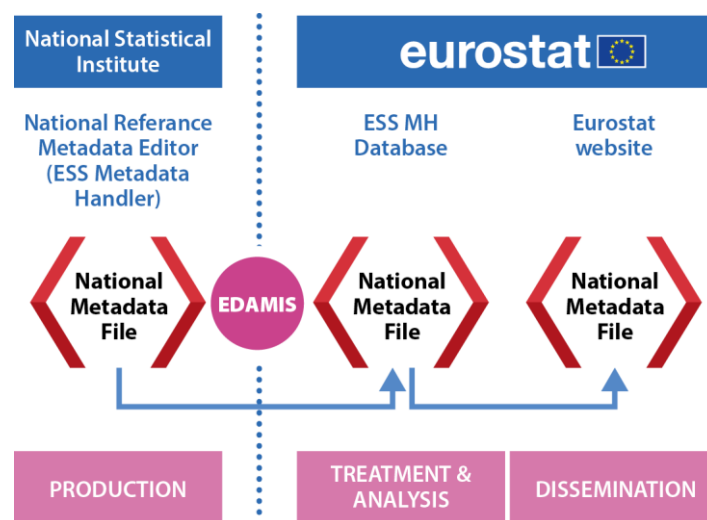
National Statistical Institute

eurostat

National Referance Metadata Editor (ESS Metadata Handler)

ESS MH Database

Eurostat website

National Metadata File

EDAMIS

National Metadata File

National Metadata File

PRODUCTION

TREATMENT & ANALYSIS

DISSEMINATION